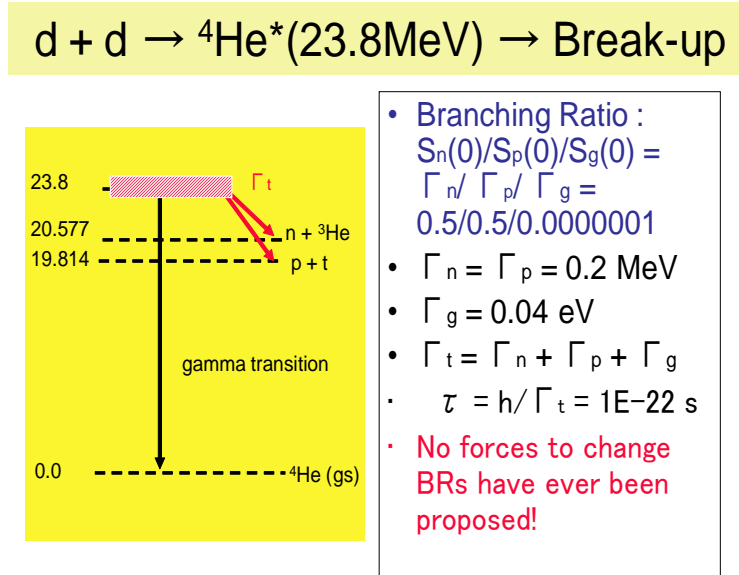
d + d → $^4$He*(23.8MeV) → Break-up

23.8
$\Gamma_t$
20.577
n + $^3$He
19.814
p + t
gamma transition
0.0
$^4$He (gs)

• Branching Ratio : $S_n(0)/S_p(0)/S_g(0)$ = $\Gamma_n/\Gamma_p/\Gamma_g$ = 0.5/0.5/0.0000001

• $\Gamma_n = \Gamma_p$ = 0.2 MeV

• $\Gamma_g$ = 0.04 eV

• $\Gamma_t = \Gamma_n + \Gamma_p + \Gamma_g$

・ $\tau = h/\Gamma_t$ = 1E−22 s

・ No forces to change BRs have ever been proposed!